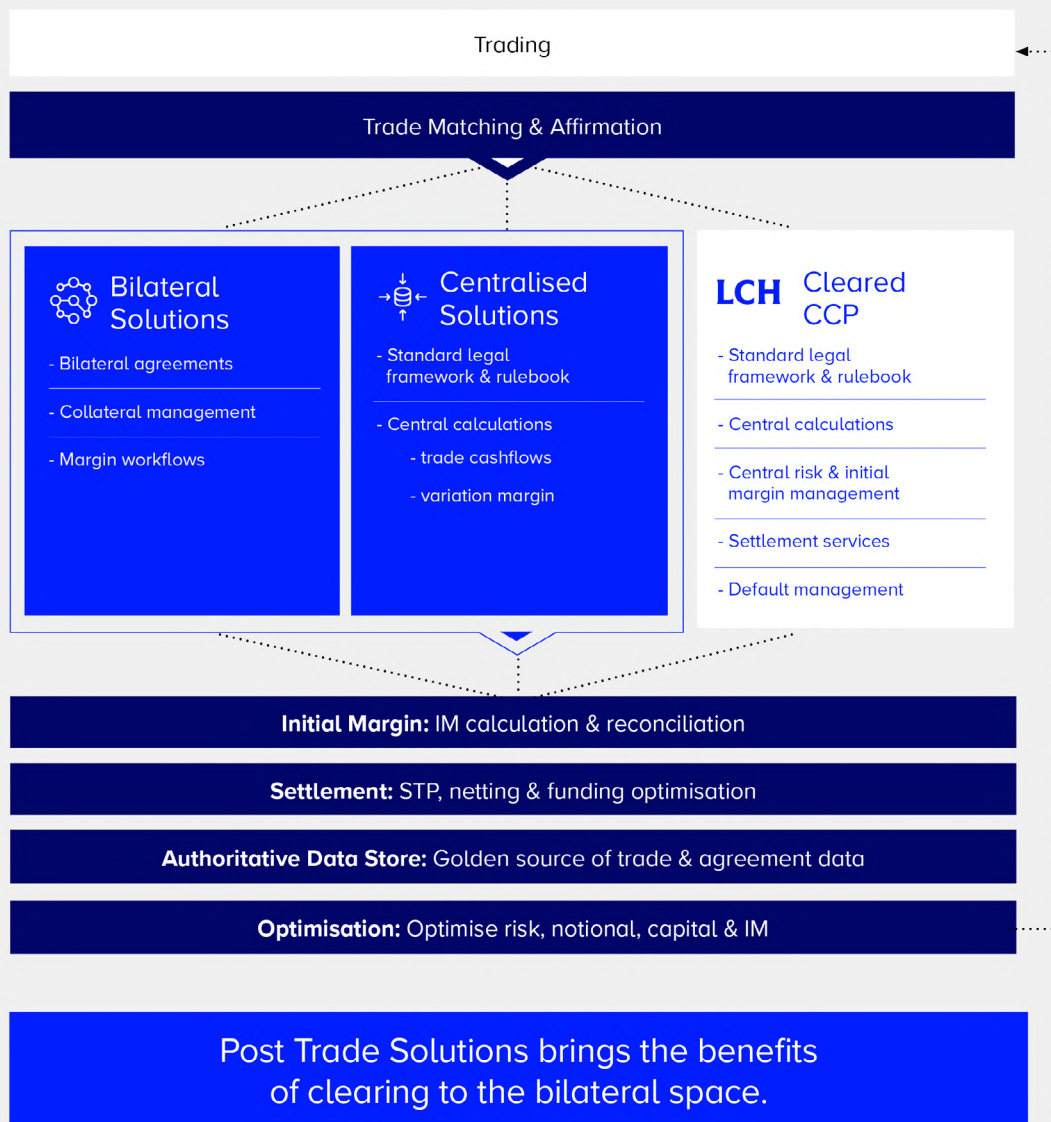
Trading

Trade Matching & Affirmation

Bilateral Solutions

- Bilateral agreements

- Collateral management

- Margin workflows

Centralised Solutions

- Standard legal framework & rulebook

- Central calculations

- trade cashflows

- variation margin

LCH Cleared CCP

- Standard legal framework & rulebook

- Central calculations

- Central risk & initial margin management

- Settlement services

- Default management

**Initial Margin:** IM calculation & reconciliation

**Settlement:** STP, netting & funding optimisation

**Authoritative Data Store:** Golden source of trade & agreement data

**Optimisation:** Optimise risk, notional, capital & IM

Post Trade Solutions brings the benefits of clearing to the bilateral space.